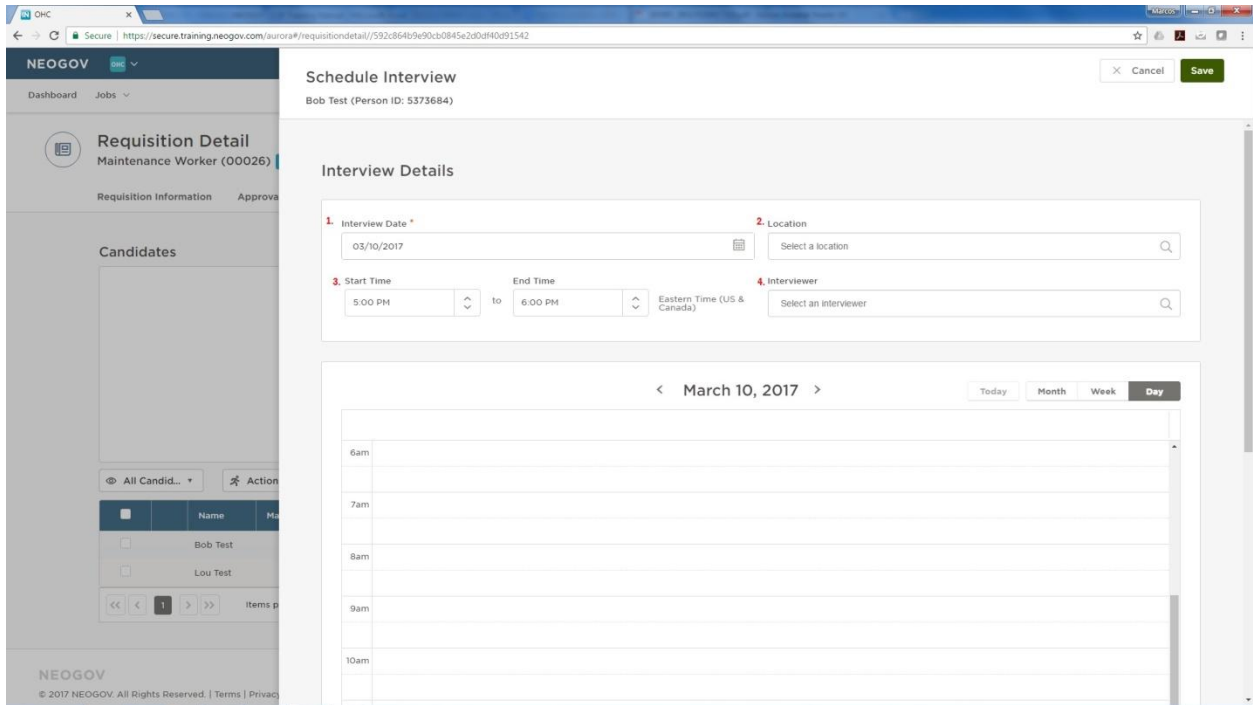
OHC

Marcos

Secure | https://secure.training.neogov.com/aurora#/requisitiondetail//592c864b9e90cb0845e2d0df40d91542

NEOGOV OHC

Dashboard Jobs

Requisition Detail
Maintenance Worker (00026)

Requisition Information Approva

Candidates

All Candid... Action

| | Name | Ma |
|---|---|---|
| | Bob Test | |
| | Lou Test | |

1 Items p

NEOGOV
© 2017 NEOGOV. All Rights Reserved. | Terms | Privacy

Schedule Interview
Bob Test (Person ID: 5373684)

Cancel Save

Interview Details

1. Interview Date *
03/10/2017

2. Location
Select a location

3. Start Time
5:00 PM
to
End Time
6:00 PM
Eastern Time (US & Canada)

4. Interviewer
Select an interviewer

< March 10, 2017 >

Today Month Week Day

6am
7am
8am
9am
10am